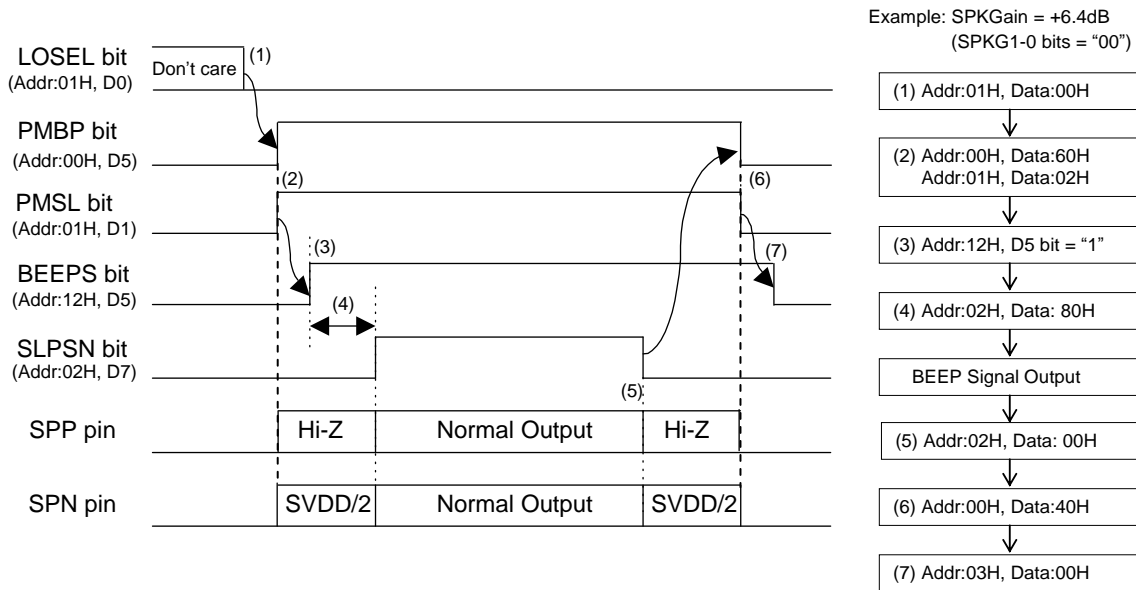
Example: SPKGain = +6.4dB
(SPKG1-0 bits = "00")

LOSEL bit
(Addr:01H, D0)

Don't care

(1)

PMBP bit
(Addr:00H, D5)

(2)

PMSL bit
(Addr:01H, D1)

(3)

BEEPS bit
(Addr:12H, D5)

(4)

SLPSN bit
(Addr:02H, D7)

(5)

(6)

(7)

SPP pin

Hi-Z

Normal Output

Hi-Z

SPN pin

SVDD/2

Normal Output

SVDD/2

(1) Addr:01H, Data:00H

(2) Addr:00H, Data:60H
Addr:01H, Data:02H

(3) Addr:12H, D5 bit = "1"

(4) Addr:02H, Data: 80H

BEEP Signal Output

(5) Addr:02H, Data: 00H

(6) Addr:00H, Data:40H

(7) Addr:03H, Data:00H